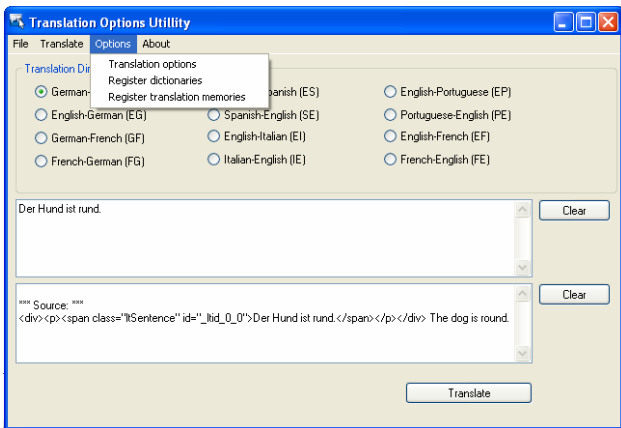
Translation Options Utillity

File Translate Options About

Translation options
Register dictionaries
Register translation memories

Translation Dir
German-
panish (ES)
English-Portuguese (EP)
English-German (EG)
Spanish-English (SE)
Portuguese-English (PE)
German-French (GF)
English-Italian (EI)
English-French (EF)
French-German (FG)
Italian-English (IE)
French-English (FE)

Der Hund ist rund.

Clear

*** Source: ***
<div><p><span class="ltSentence" id="_ltid_0_0">Der Hund ist rund.</span></p></div> The dog is round.

Clear

Translate